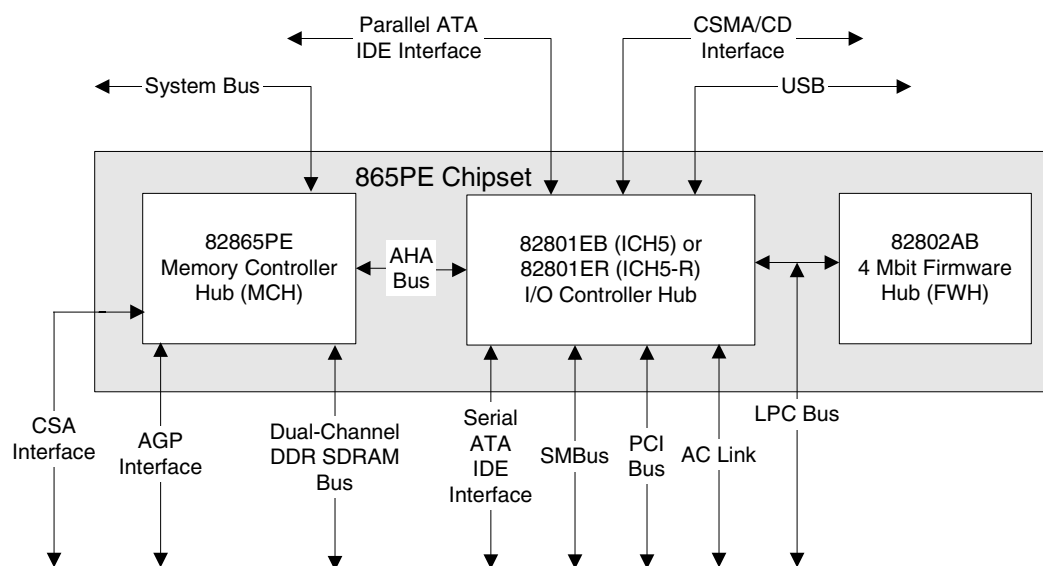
Parallel ATA
IDE Interface

CSMA/CD
Interface

System Bus

USB

865PE Chipset

82865PE
Memory Controller
Hub (MCH)

AHA
Bus

82801EB (ICH5) or
82801ER (ICH5-R)
I/O Controller Hub

82802AB
4 Mbit Firmware
Hub (FWH)

CSA
Interface

AGP
Interface

Dual-Channel
DDR SDRAM
Bus

Serial
ATA
IDE
Interface

SMBus

PCI
Bus

AC Link

LPC Bus